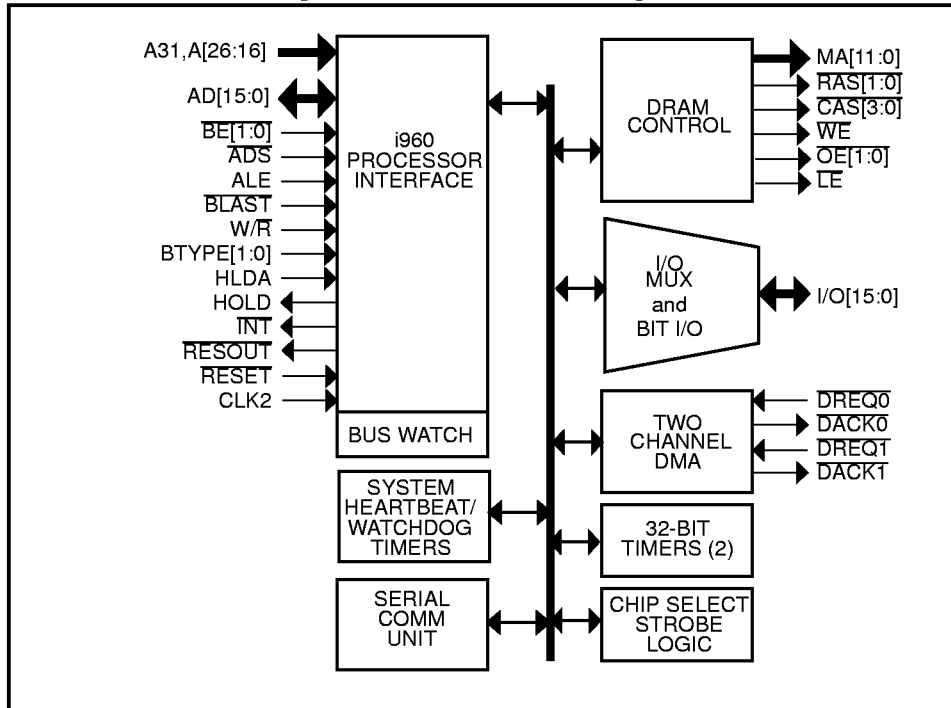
A31,A[26:16]
AD[15:0]
$\overline{BE[1:0]}$
$\overline{ADS}$
ALE
$\overline{BLAST}$
W/$\overline{R}$
BTYPE[1:0]
HLDA
HOLD
$\overline{INT}$
$\overline{RESOUT}$
$\overline{RESET}$
CLK2

i960 PROCESSOR INTERFACE

BUS WATCH

SYSTEM HEARTBEAT/ WATCHDOG TIMERS

SERIAL COMM UNIT

DRAM CONTROL

MA[11:0]
$\overline{RAS[1:0]}$
$\overline{CAS[3:0]}$
$\overline{WE}$
$\overline{OE[1:0]}$
$\overline{LE}$

I/O MUX and BIT I/O

I/O[15:0]

TWO CHANNEL DMA

$\overline{DREQ0}$
$\overline{DACK0}$
$\overline{DREQ1}$
$\overline{DACK1}$

32-BIT TIMERS (2)

CHIP SELECT STROBE LOGIC